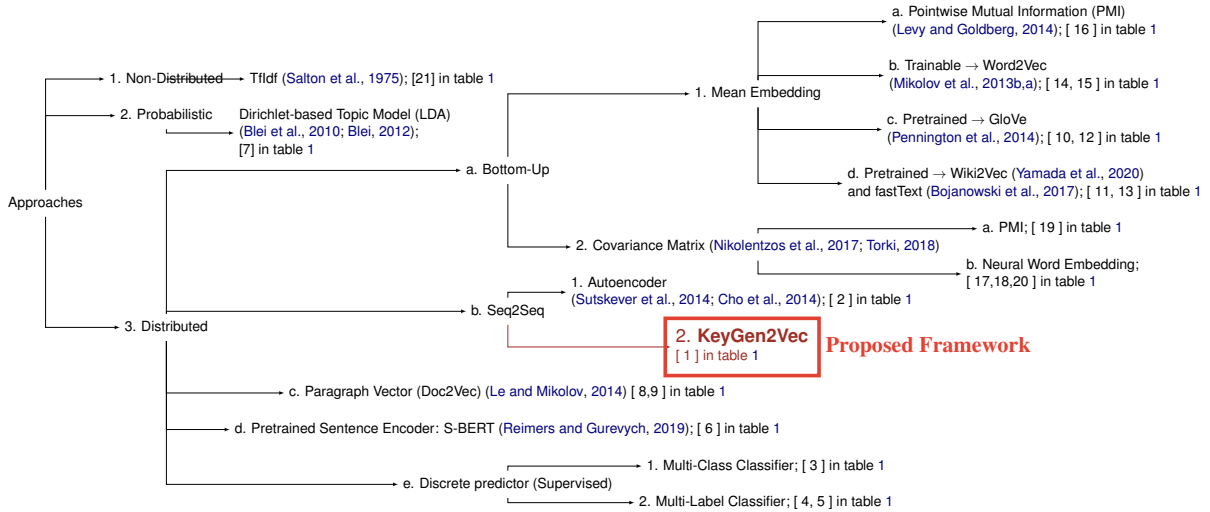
Approaches

1. Non-Distributed → TfIdf (Salton et al., 1975); [21] in table 1

2. Probabilistic → Dirichlet-based Topic Model (LDA) (Blei et al., 2010; Blei, 2012); [7] in table 1

3. Distributed

a. Bottom-Up

1. Mean Embedding

a. Pointwise Mutual Information (PMI) (Levy and Goldberg, 2014); [ 16 ] in table 1

b. Trainable → Word2Vec (Mikolov et al., 2013b,a); [ 14, 15 ] in table 1

c. Pretrained → GloVe (Pennington et al., 2014); [ 10, 12 ] in table 1

d. Pretrained → Wiki2Vec (Yamada et al., 2020) and fastText (Bojanowski et al., 2017); [ 11, 13 ] in table 1

2. Covariance Matrix (Nikolentzos et al., 2017; Torki, 2018)

a. PMI; [ 19 ] in table 1

b. Neural Word Embedding; [ 17,18,20 ] in table 1

b. Seq2Seq

1. Autoencoder (Sutskever et al., 2014; Cho et al., 2014); [ 2 ] in table 1

2. KeyGen2Vec [ 1 ] in table 1

Proposed Framework

c. Paragraph Vector (Doc2Vec) (Le and Mikolov, 2014) [ 8,9 ] in table 1

d. Pretrained Sentence Encoder: S-BERT (Reimers and Gurevych, 2019); [ 6 ] in table 1

e. Discrete predictor (Supervised)

1. Multi-Class Classifier; [ 3 ] in table 1

2. Multi-Label Classifier; [ 4, 5 ] in table 1